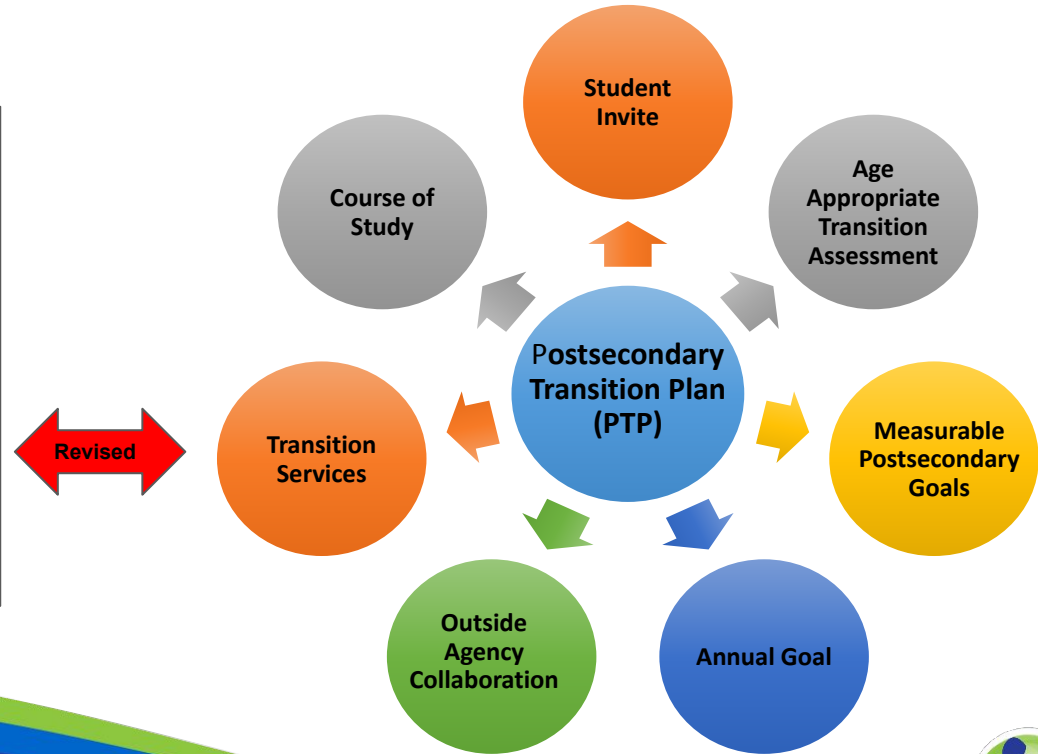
Student Invite

Age Appropriate Transition Assessment

Measurable Postsecondary Goals

Annual Goal

Outside Agency Collaboration

Transition Services

Course of Study

Postsecondary Transition Plan (PTP)

Revised